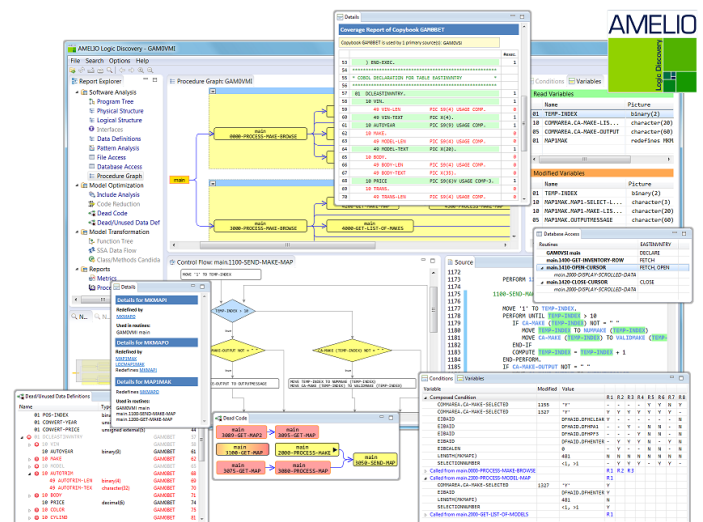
AMELIO
Logic Discovery

AMELIO Logic Discovery - GAM0VMI

File Search Options Help

Report Explorer
Software Analysis
Program Tree
Physical Structure
Logical Structure
Interfaces
Data Definitions
Pattern Analysis
File Access
Database Access
Procedure Graph
Model Optimization
Include Analysis
Code Reduction
Dead Code
Dead/Unused Data Def
Model Transformation
Function Tree
SSA Data Flow
Class/Methods Candida
Reports
Metrics

Procedure Graph: GAM0VMI

main
0000-PROCESS-MAKE-BROWSE

main

main
1000-PROCESS-MAKE-BROWSE

main
4000-GET-LIST-OF-MAKES

Details

Coverage Report of Copybook GAMBBET

Copybook GAMBBET is used by 1 primary source(s): GAM0VMI

| | | Reexec. |
|---|---|---|
| 53 | ) END-EXEC. | |
| 54 | ****************************** | |
| 55 | * COBOL DECLARATION FOR TABLE EASTINVNTRY | |
| 56 | ****************************** | |
| 57 | | |
| 58 | 01 DCLEASTINVNTRY. | |
| 59 | 10 VIN. | |
| 60 | 49 VIN-LEN PIC S9(4) USAGE COMP. | |
| 61 | 49 VIN-TEXT PIC X(4). | |
| 62 | 10 AUTOYEAR PIC S9(9) USAGE COMP. | |
| 63 | 10 MAKE. | |
| 64 | 49 MODEL-LEN PIC S9(4) USAGE COMP. | |
| 65 | 49 MODEL-TEXT PIC X(30). | |
| 66 | 10 BODY. | |
| 67 | 49 BODY-LEN PIC S9(4) USAGE COMP. | |
| 68 | 49 BODY-TEXT PIC X(3). | |
| 69 | 10 PRICE PIC S9(9)V USAGE COMP-3. | |
| 70 | 10 TRANS. | |
| 78 | 49 TRANS-LEN PIC S9(4) USAGE COMP. | |

Conditions Variables

Read Variables

| Name | Picture |
|---|---|
| 01 TEMP-INDEX | binary(2) |
| COMMAREA.CA-MAKE-LIS... | character(3) |
| COMMAREA.CA-MAKE-OUTPUT | character(60) |
| 01 MAPIMAK | redefines MKM |

Modified Variables

| Name | Picture |
|---|---|
| TEMP-INDEX | binary(2) |
| MAPIMAK.MAPI-SELECT-L... | character(3) |
| MAPIMAK.MAPI-MAKE-LIS... | character(3) |
| MAPIMAK.OUTPUTMESSAGE | character(60) |

Database Access

| Routines | EASTINVNTRY |
|---|---|
| GAM0VMI main | DECLARE |
| main.1400-GET-INVENTORY-ROW | FETCH |
| main.1410-OPEN-CURSOR | FETCH, OPEN |
| main.2000-DISPLAY-SCROLLED-DATA | |
| main.1420-CLOSE-CURSOR | CLOSE |
| main.2000-DISPLAY-SCROLLED-DATA | |

Control Flow: main.1100-SEND-MAKE-MAP

"1" TO TEMP-INDEX
TEMP-INDEX > 10
CA-MAKE (TEMP-INDEX) NOT = " "
MOVE TEMP-INDEX TO NUMMAKE (TEMP-INDEX)
MOVE CA-MAKE (TEMP-INDEX) TO VALIDMAKE (TEMP-INDEX)
CA-MAKE-OUTPUT NOT = " "
CA-MAKE-OUTPUT TO OUTPUTMESSAGE

Source

1172 PERFORM 1
1173
1174 1100-SEND-MA
1175
1176 MOVE '1' TO TEMP-INDEX.
1177 PERFORM UNTIL TEMP-INDEX > 10
1178 IF CA-MAKE (TEMP-INDEX) NOT = " "
1179 MOVE TEMP-INDEX TO NUMMAKE (TEMP-INDEX)
1180 MOVE CA-MAKE (TEMP-INDEX) TO VALIDMAKE (TEMP-
1181 END-IF
1182 COMPUTE TEMP-INDEX = TEMP-INDEX + 1
1183 END-PERFORM.
1184 IF CA-MAKE-OUTPUT NOT = " "

Details

Details for MKMAPI
Redefined by
MAPIMAK
Used in routines
GAM0VMI main

Details for MKMAPO
Redefined by
MAPOMAK
Redefines MKMAPI

Details for MAPIMAK
Redefines MKMAPI
Used in routines
GAM0VMI main
main.1100-SEND-MAKE-MAP
main.3000-GET-MAKE-MAP

Dead/Unused Data Definitions

| Name | Type | |
|---|---|---|
| 01 POS-INDEX | | |
| 01 CONVERT-YEAR | | |
| 01 CONVERT-PRICE | unsigned external(5) | |
| 01 DCLEASTINVNTRY | | |
| 10 VIN | | |
| 10 AUTOYEAR | binary(8) | GAMBBET |
| 10 MAKE | | GAMBBET |
| 10 AUTOTRIM | | GAMBBET |
| 49 AUTOTRIM-LEN | binary(2) | GAMBBET |
| 49 AUTOTRIM-TEA | character(8) | GAMBBET |
| 10 BODY | | GAMBBET |
| 10 PRICE | decimal(8) | GAMBBET |
| 10 COLOR | | GAMBBET |
| 10 CYLIND | | GAMBBET |

Dead Code

main
3000-GET-MAP1
main
3005-GET-MAP
main
3100-GET-MAP
main
2000-PROCESS-MAKE
main
3075-GET-MAP
main
2000-PROCESS-MAP
main
5050-SEND-MAP

Conditions Variables

| Variable | Modified | Value | R1 | R2 | R3 | R4 | R5 | R6 | R7 | R8 |
|---|---|---|---|---|---|---|---|---|---|---|
| Compound Condition | | | | | | | | | | |
| COMMAREA.CA-MAKE-SELECTED | 1155 | "Y" | Y | Y | Y | Y | Y | Y | Y | Y |
| COMMAREA.CA-MAKE-SELECTED | 1327 | "Y" | Y | Y | Y | Y | Y | Y | Y | Y |
| EIBAID | | DFHAID.DFHENTER | Y | Y | Y | Y | Y | Y | Y | Y |
| EIBAID | | DFHAID.DFHPA1 | | | | | | | | |
| EIBAID | | DFHAID.DFHPF3 | | | | | | | | |
| EIBAID | | DFHAID.DFHENTER | | | | | | | | |
| EIBCALEN | | 0 | | | | | | | | |
| LENGTH(MKMAPI) | | 481 | | | | | | | | |
| SELECTIONNUMBER | | <1, >1 | | | | | | | | |
| Called from main.0000-PROCESS-MAKE-BROWSE | | | R1 | R2 | R3 | | | | | |
| Called from main.2000-PROCESS-MODEL-MAP | | | R1 | | | | | | | |
| COMMAREA.CA-MAKE-SELECTED | 1327 | "Y" | | | | | | | | |
| EIBAID | | DFHAID.DFHENTER | | | | | | | | |
| LENGTH(MKMAPI) | | 481 | | | | | | | | |
| SELECTIONNUMBER | | <1, >1 | | | | | | | | |
| Called from main.2000-GET-LIST-OF-MODELS | | | R1 | | | | | | | |